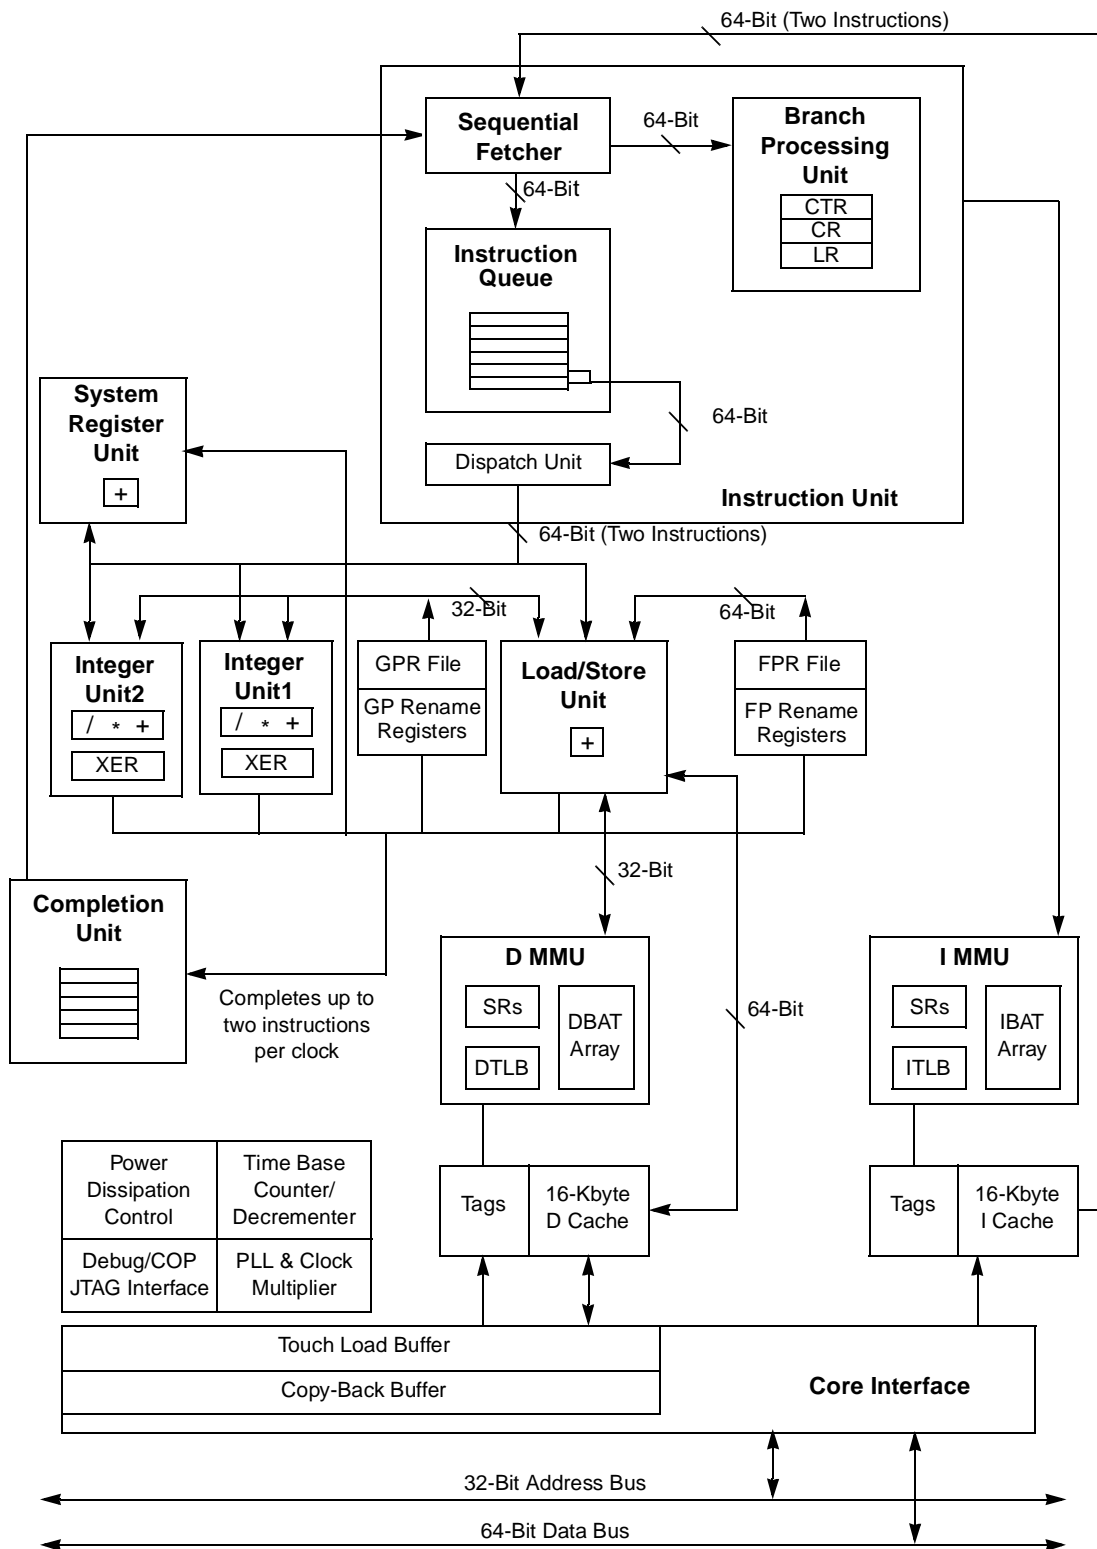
64-Bit (Two Instructions)

Sequential Fetcher

64-Bit

Branch Processing Unit

CTR
CR
LR

64-Bit

Instruction Queue

64-Bit

System Register Unit

+

Dispatch Unit

Instruction Unit

64-Bit (Two Instructions)

32-Bit

64-Bit

Integer Unit2

/ * +

XER

Integer Unit1

/ * +

XER

GPR File

GP Rename Registers

Load/Store Unit

+

FPR File

FP Rename Registers

32-Bit

Completion Unit

Completes up to two instructions per clock

D MMU

SRs

DTLB

DBAT Array

64-Bit

I MMU

SRs

ITLB

IBAT Array

| Power Dissipation Control | Time Base Counter/ Decrementer |
|---|---|
| Debug/COP JTAG Interface | PLL & Clock Multiplier |

Tags

16-Kbyte D Cache

Tags

16-Kbyte I Cache

Touch Load Buffer

Copy-Back Buffer

Core Interface

32-Bit Address Bus

64-Bit Data Bus